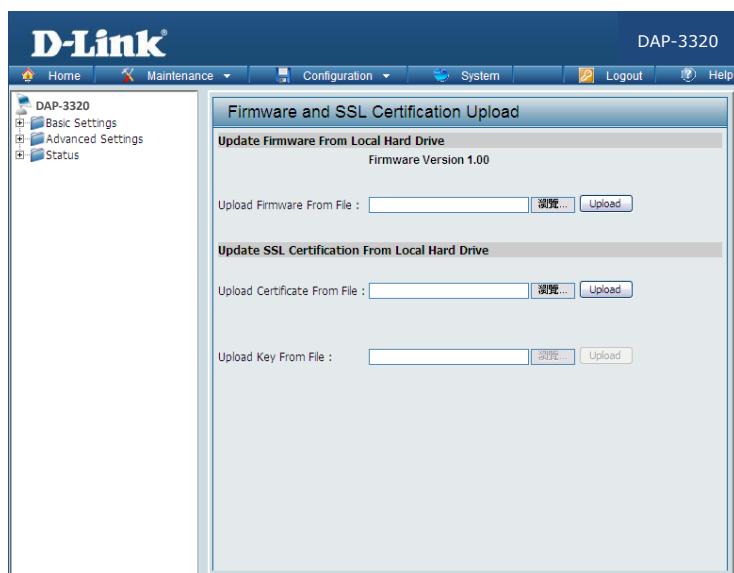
D-Link

DAP-3320

Home | Maintenance | Configuration | System | Logout | Help

DAP-3320
Basic Settings
Advanced Settings
Status

Firmware and SSL Certification Upload

Update Firmware From Local Hard Drive

Firmware Version 1.00

Upload Firmware From File : 瀏覽... Upload

Update SSL Certification From Local Hard Drive

Upload Certificate From File : 瀏覽... Upload

Upload Key From File : 瀏覽... Upload